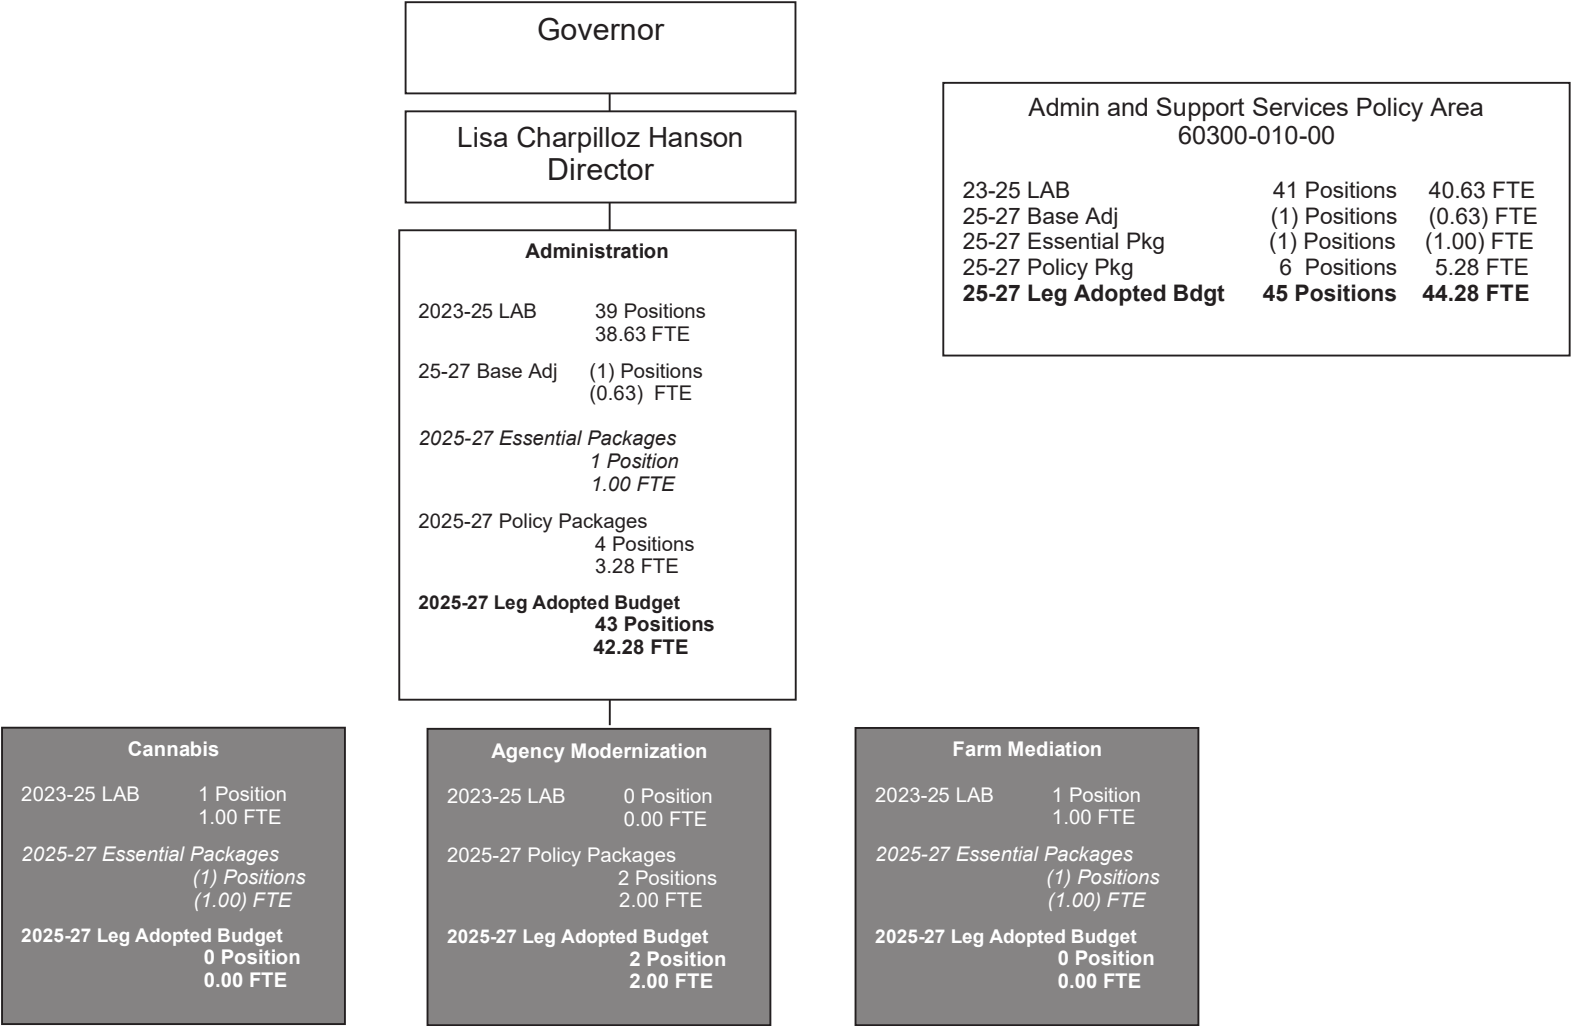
Governor

Lisa Charpilloz Hanson
Director

Administration

2023-25 LAB 39 Positions
38.63 FTE

25-27 Base Adj (1) Positions
(0.63) FTE

*2025-27 Essential Packages*
*1 Position*
*1.00 FTE*

2025-27 Policy Packages
4 Positions
3.28 FTE

**2025-27 Leg Adopted Budget**
**43 Positions**
**42.28 FTE**

Admin and Support Services Policy Area
60300-010-00

| | | |
|---|---|---|
| 23-25 LAB | 41 Positions | 40.63 FTE |
| 25-27 Base Adj | (1) Positions | (0.63) FTE |
| 25-27 Essential Pkg | (1) Positions | (1.00) FTE |
| 25-27 Policy Pkg | 6 Positions | 5.28 FTE |
| **25-27 Leg Adopted Bdgt** | **45 Positions** | **44.28 FTE** |

Cannabis

2023-25 LAB 1 Position
1.00 FTE

*2025-27 Essential Packages*
*(1) Positions*
*(1.00) FTE*

**2025-27 Leg Adopted Budget**
**0 Position**
**0.00 FTE**

Agency Modernization

2023-25 LAB 0 Position
0.00 FTE

2025-27 Policy Packages
2 Positions
2.00 FTE

**2025-27 Leg Adopted Budget**
**2 Position**
**2.00 FTE**

Farm Mediation

2023-25 LAB 1 Position
1.00 FTE

*2025-27 Essential Packages*
*(1) Positions*
*(1.00) FTE*

**2025-27 Leg Adopted Budget**
**0 Position**
**0.00 FTE**